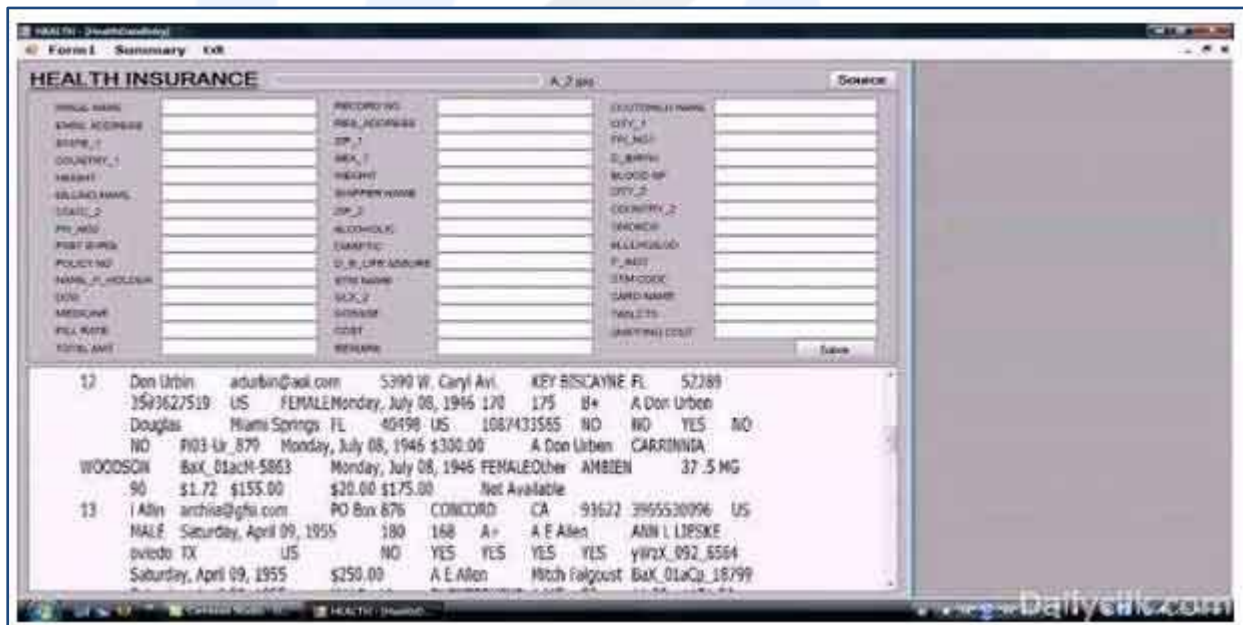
HEALTH - [HealthDataEntry]

Form1 Summary Exit

HEALTH INSURANCE

A_2.pas

Source

FIRST NAME
EMAIL ADDRESS
STATE_1
COUNTRY_1
HEIGHT
BILLING NAME
STATE_2
PH_NO2
POST BOX
POLICY NO
NAME_P_HOLDER
DOB
MEDICARE
PILL RATE
TOTAL AMT

RECORD NO
RES_ADDRESS
ZIP_1
SEX_1
WEIGHT
SHIPPER NAME
ZIP_2
ALCOHOLIC
DIABETIC
D_B_LIFE ASSURE
STR NAME
SEX_2
DOSAGE
COST
REMARK

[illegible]
CITY_1
PH_NO1
D_BIRTH
BLOOD GP
CITY_2
COUNTRY_2
SMOKER
ALLERGY
P_ADD
STR CODE
CARD NAME
TABLETS
SHIPPING COST

Save

12 Don Urbin adurbin@aol.com 5390 W. Caryl Avi. KEY BISCAYNE FL 52289 3593627519 US FEMALE Monday, July 08, 1946 170 175 B+ A Don Urben Douglas Miami Springs FL 40498 US 1087433555 NO NO YES NO NO PI03-Ur_879 Monday, July 08, 1946 $300.00 A Don Urben CARRINNIA WOODSON BaX_01acH-5863 Monday, July 08, 1946 FEMALE Other AMBIEN 37.5 MG 90 $1.72 $155.00 $20.00 $175.00 Not Available
13 I Allin archia@gfsi.com PO Box 876 CONCORD CA 93622 3965530096 US MALE Saturday, April 09, 1955 180 168 A+ A E Allen ANN L LIPSKE oviedo TX US NO YES YES YES YES yWzX_092_6564 Saturday, April 09, 1955 $250.00 A E Allen Mitch Falgoust BaX_01aCp_18799

HEALTH - [Health...]

Dailymotion.com